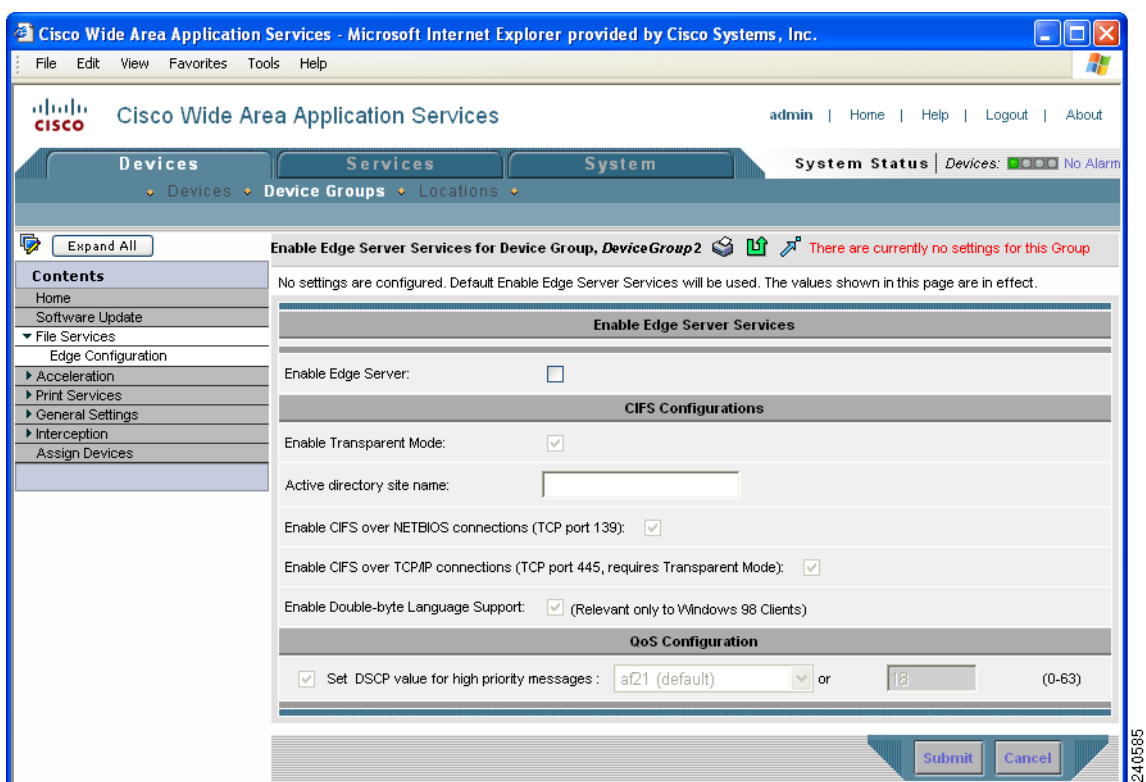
Cisco Wide Area Application Services - Microsoft Internet Explorer provided by Cisco Systems, Inc.

File Edit View Favorites Tools Help

cisco Cisco Wide Area Application Services

admin | Home | Help | Logout | About

Devices Services System

System Status | Devices: No Alarm

Devices Device Groups Locations

Expand All

Contents
Home
Software Update
File Services
Edge Configuration
Acceleration
Print Services
General Settings
Interception
Assign Devices

Enable Edge Server Services for Device Group, DeviceGroup2

There are currently no settings for this Group

No settings are configured. Default Enable Edge Server Services will be used. The values shown in this page are in effect.

Enable Edge Server Services

Enable Edge Server:

CIFS Configurations

Enable Transparent Mode:

Active directory site name:

Enable CIFS over NETBIOS connections (TCP port 139):

Enable CIFS over TCP/IP connections (TCP port 445, requires Transparent Mode):

Enable Double-byte Language Support: (Relevant only to Windows 98 Clients)

QoS Configuration

Set DSCP value for high priority messages : af21 (default) or 18 (0-63)

Submit Cancel

240585